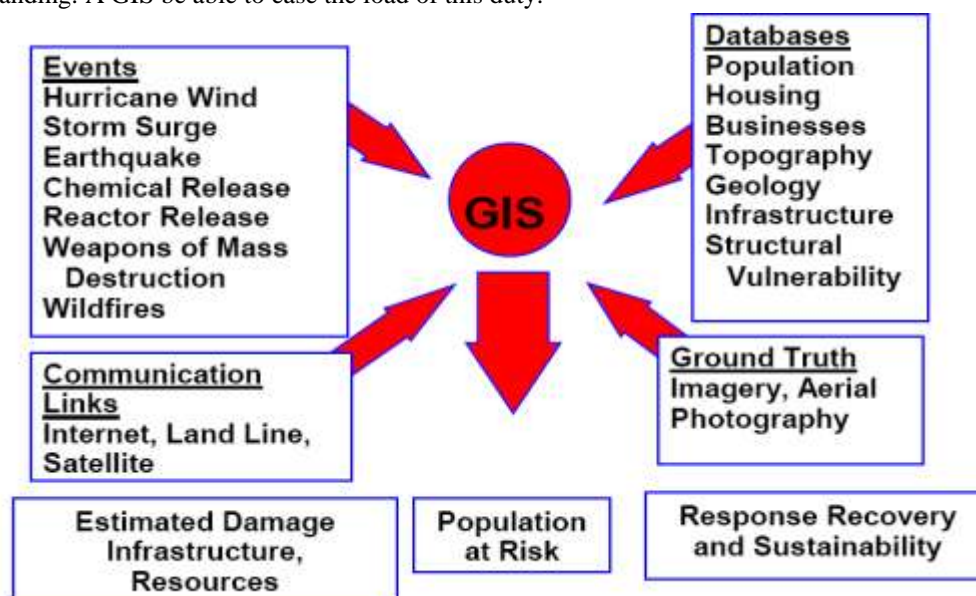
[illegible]anding. A GIS be able to ease the load of this duty.

Events
Hurricane Wind
Storm Surge
Earthquake
Chemical Release
Reactor Release
Weapons of Mass Destruction
Wildfires

GIS

Databases
Population
Housing
Businesses
Topography
Geology
Infrastructure
Structural Vulnerability

Communication Links
Internet, Land Line, Satellite

Ground Truth
Imagery, Aerial Photography

Estimated Damage Infrastructure, Resources

Population at Risk

Response Recovery and Sustainability